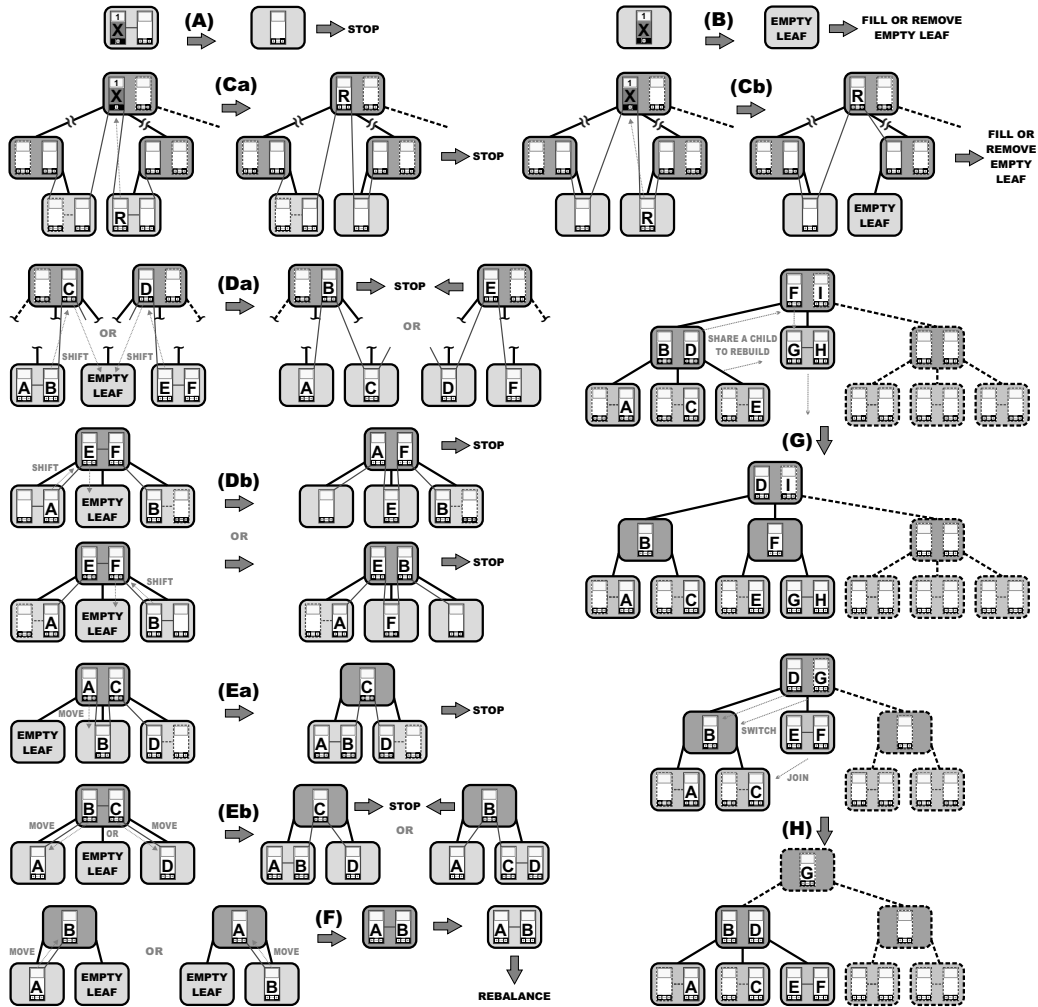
1
X
(A)
STOP
1
X
(B)
EMPTY LEAF
FILL OR REMOVE EMPTY LEAF

1
X
(Ca)
R
STOP
R

1
X
(Cb)
R
FILL OR REMOVE EMPTY LEAF
R
EMPTY LEAF

C
D
(Da)
B
STOP
E
OR
OR
SHIFT
SHIFT
A
B
EMPTY LEAF
E
F
A
C
D
F

F
I
B
D
SHARE A CHILD TO REBUILD
G
H
A
C
E
(G)
D
I
B
F
A
C
E
G
H

E
F
SHIFT
A
EMPTY LEAF
B
(Db)
A
F
STOP
E
B
OR
E
F
SHIFT
A
EMPTY LEAF
B
E
B
STOP
A
F

A
C
MOVE
EMPTY LEAF
B
D
(Ea)
C
STOP
A
B
D

D
G
B
SWITCH
E
F
JOIN
A
C

B
C
MOVE
MOVE
OR
A
EMPTY LEAF
D
(Eb)
C
STOP
B
OR
A
B
D
A
C
D

(H)
G
B
D
A
C
E
F

B
MOVE
A
EMPTY LEAF
OR
A
MOVE
EMPTY LEAF
B
(F)
A
B
A
B
REBALANCE